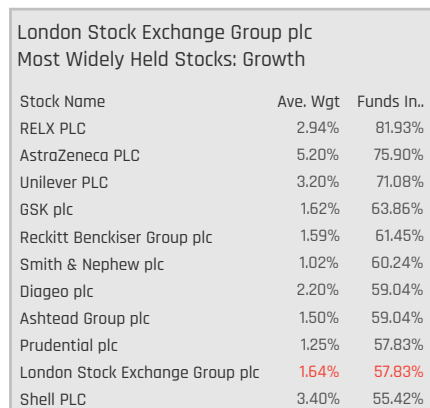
London Stock Exchange Group plc
Most Widely Held Stocks: Growth

| Stock Name | Ave. Wgt | Funds In.. |
|---|---|---|
| RELX PLC | 2.94% | 81.93% |
| AstraZeneca PLC | 5.20% | 75.90% |
| Unilever PLC | 3.20% | 71.08% |
| GSK plc | 1.62% | 63.86% |
| Reckitt Benckiser Group plc | 1.59% | 61.45% |
| Smith & Nephew plc | 1.02% | 60.24% |
| Diageo plc | 2.20% | 59.04% |
| Ashtead Group plc | 1.50% | 59.04% |
| Prudential plc | 1.25% | 57.83% |
| London Stock Exchange Group plc | 1.64% | 57.83% |
| Shell PLC | 3.40% | 55.42% |